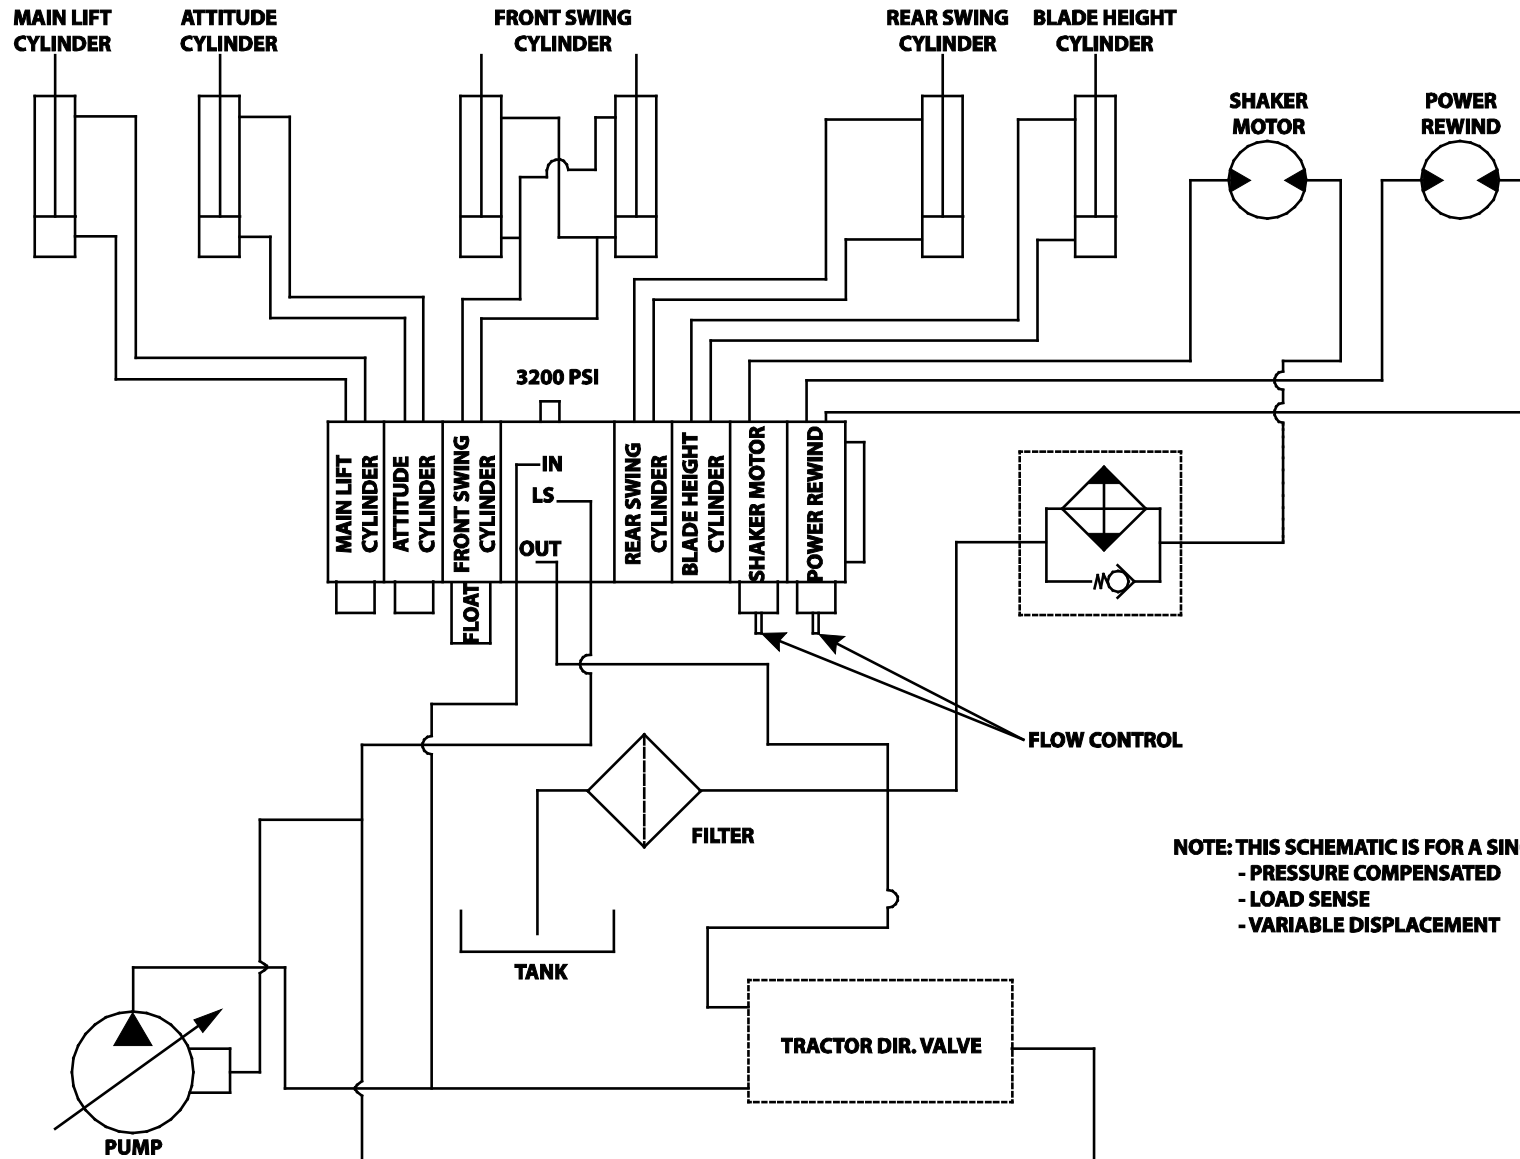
MAIN LIFT CYLINDER

ATTITUDE CYLINDER

FRONT SWING CYLINDER

REAR SWING CYLINDER

BLADE HEIGHT CYLINDER

SHAKER MOTOR

POWER REWIND

3200 PSI

MAIN LIFT CYLINDER

ATTITUDE CYLINDER

FRONT SWING CYLINDER

IN

LS

OUT

REAR SWING CYLINDER

BLADE HEIGHT CYLINDER

SHAKER MOTOR

POWER REWIND

FLOAT

FLOW CONTROL

FILTER

NOTE: THIS SCHEMATIC IS FOR A SIN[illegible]
- PRESSURE COMPENSATED
- LOAD SENSE
- VARIABLE DISPLACEMENT

TANK

TRACTOR DIR. VALVE

PUMP